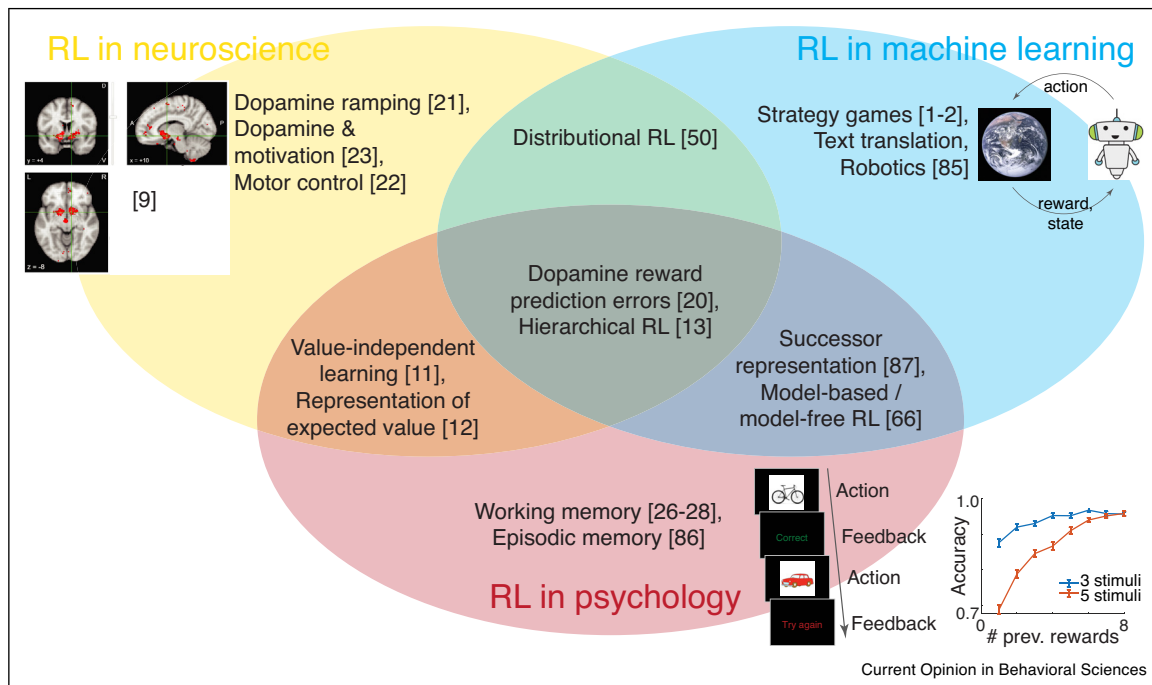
RL in neuroscience

RL in machine learning

Dopamine ramping [21], Dopamine & motivation [23], Motor control [22]

[9]

Distributional RL [50]

action

Strategy games [1-2], Text translation, Robotics [85]

reward, state

Dopamine reward prediction errors [20], Hierarchical RL [13]

Value-independent learning [11], Representation of expected value [12]

Successor representation [87], Model-based / model-free RL [66]

Working memory [26-28], Episodic memory [86]

Action

Correct

Feedback

Action

Try again

Feedback

RL in psychology

Accuracy

1.0

0.7

0

8

# prev. rewards

3 stimuli

5 stimuli

Current Opinion in Behavioral Sciences